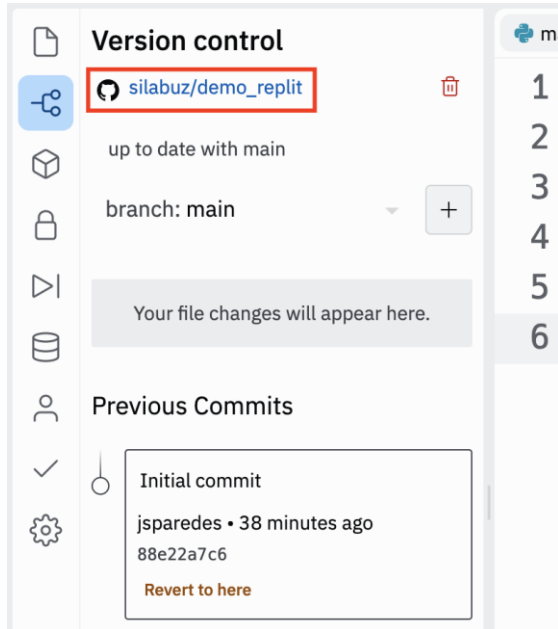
Version control

silabuz/demo_replit

up to date with main

branch: main

+

Your file changes will appear here.

Previous Commits

Initial commit

jsparedes • 38 minutes ago

88e22a7c6

Revert to here

m

1
2
3
4
5
6